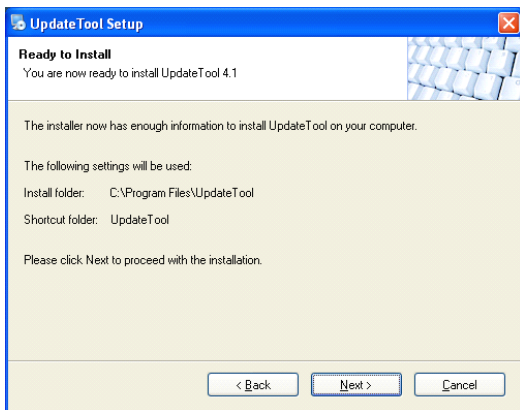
UpdateTool Setup

Ready to Install
You are now ready to install UpdateTool 4.1

The installer now has enough information to install UpdateTool on your computer.

The following settings will be used:

Install folder: C:\Program Files\UpdateTool

Shortcut folder: UpdateTool

Please click Next to proceed with the installation.

< Back Next > Cancel